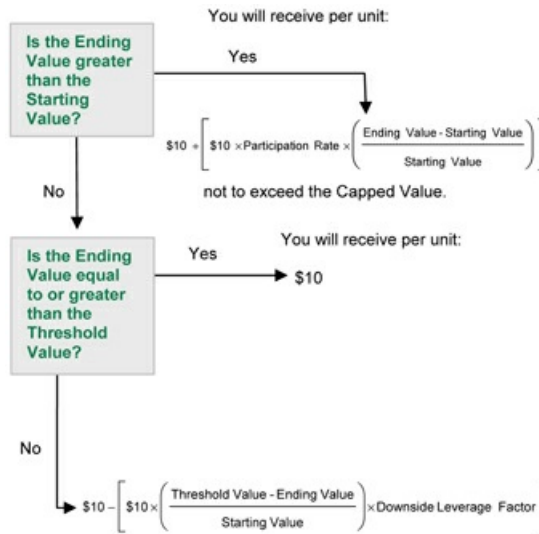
Is the Ending Value greater than the Starting Value?

You will receive per unit:

Yes

$\$10 + \left[\$10 \times \text{Participation Rate} \times \left(\frac{\text{Ending Value} - \text{Starting Value}}{\text{Starting Value}}\right)\right]$

not to exceed the Capped Value.

No

Is the Ending Value equal to or greater than the Threshold Value?

You will receive per unit:

Yes

\$10

No

$\$10 - \left[\$10 \times \left(\frac{\text{Threshold Value} - \text{Ending Value}}{\text{Starting Value}}\right) \times \text{Downside Leverage Factor}\right]$